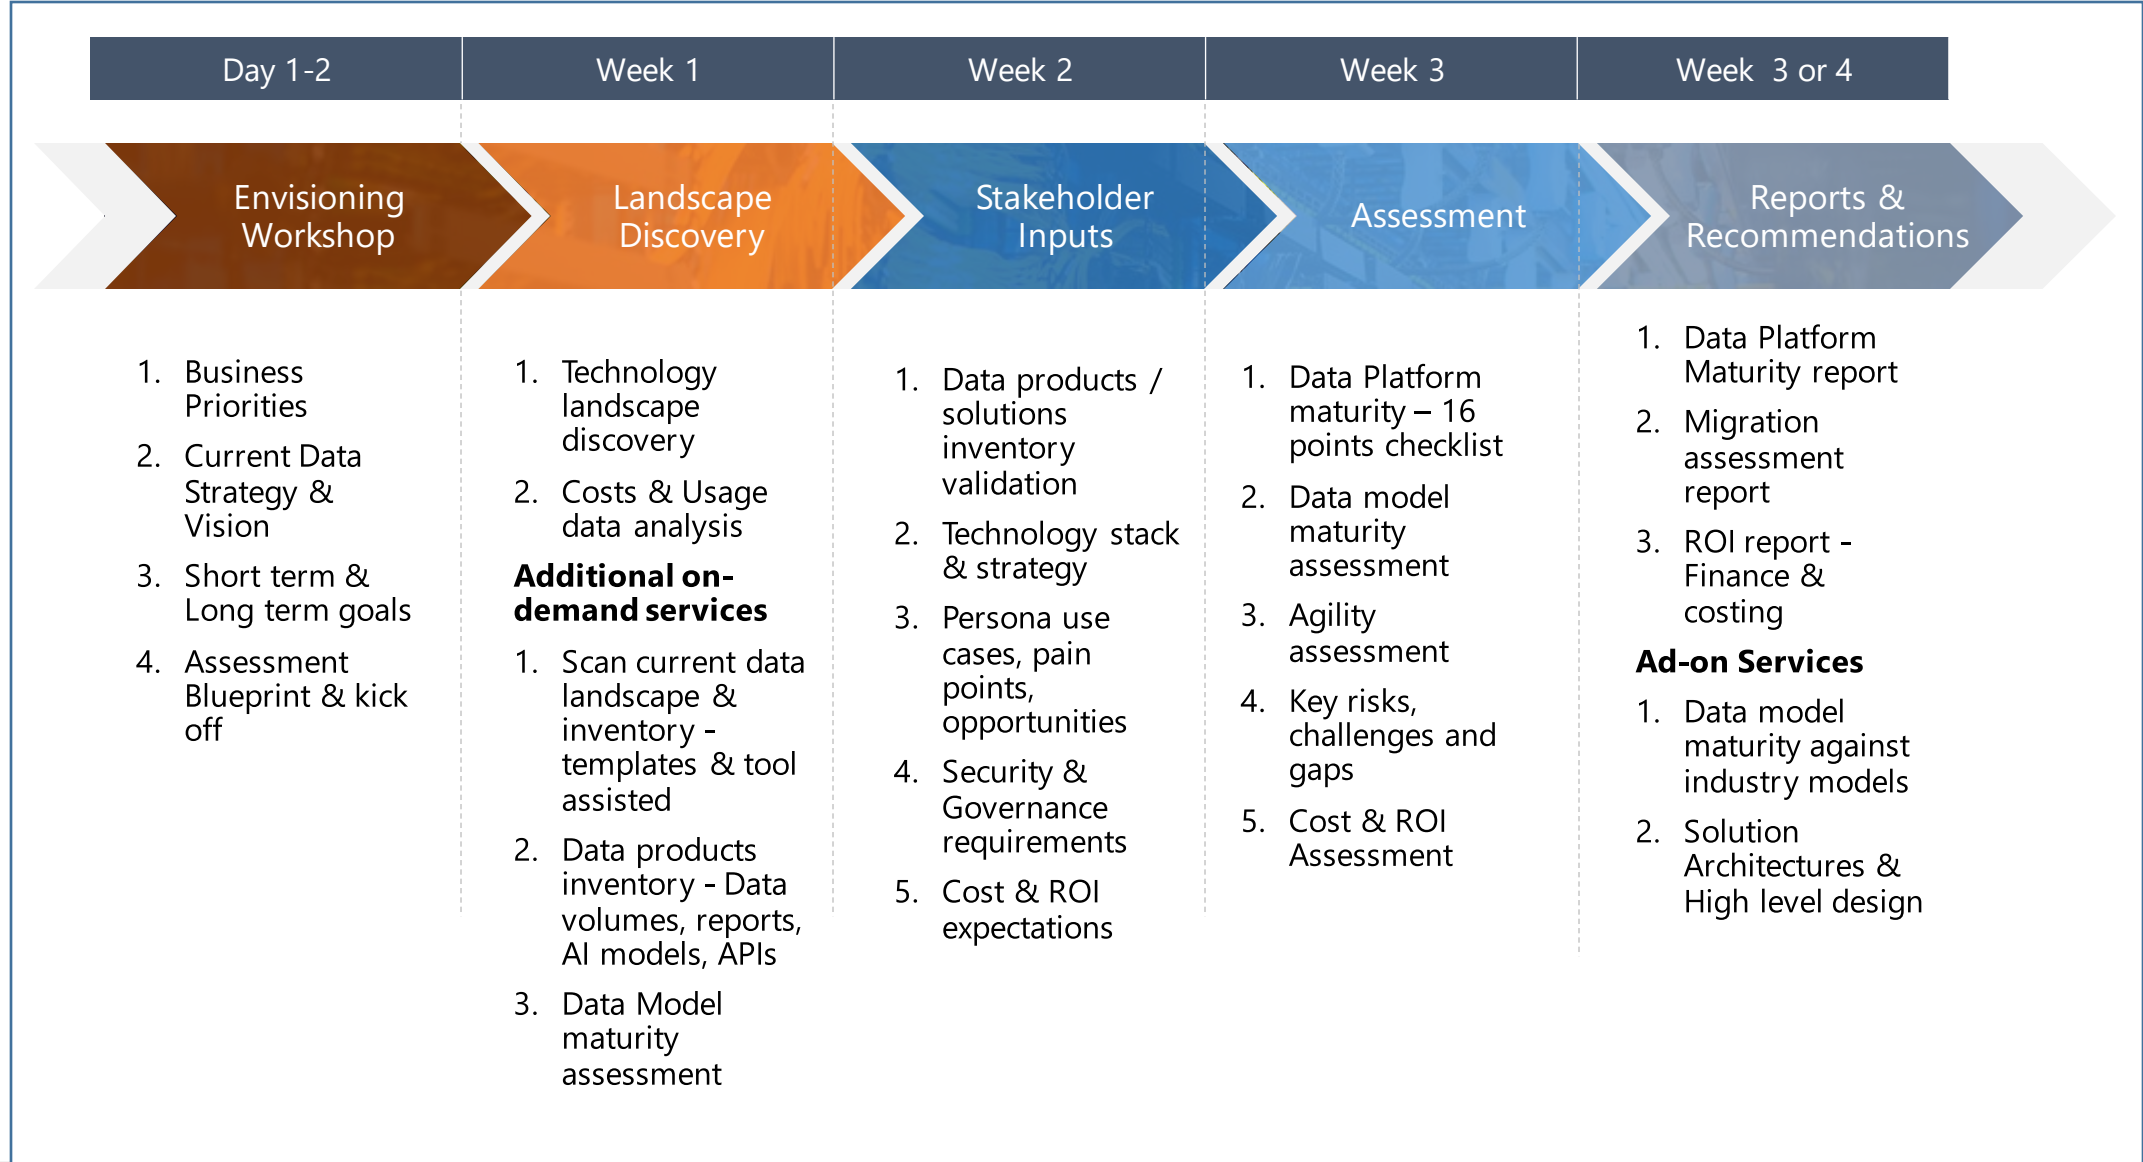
Day 1-2

Envisioning Workshop

1. Business Priorities
2. Current Data Strategy & Vision
3. Short term & Long term goals
4. Assessment Blueprint & kick off

Week 1

Landscape Discovery

1. Technology landscape discovery
2. Costs & Usage data analysis

**Additional on-demand services**

1. Scan current data landscape & inventory - templates & tool assisted
2. Data products inventory - Data volumes, reports, AI models, APIs
3. Data Model maturity assessment

Week 2

Stakeholder Inputs

1. Data products / solutions inventory validation
2. Technology stack & strategy
3. Persona use cases, pain points, opportunities
4. Security & Governance requirements
5. Cost & ROI expectations

Week 3

Assessment

1. Data Platform maturity – 16 points checklist
2. Data model maturity assessment
3. Agility assessment
4. Key risks, challenges and gaps
5. Cost & ROI Assessment

Week 3 or 4

Reports & Recommendations

1. Data Platform Maturity report
2. Migration assessment report
3. ROI report - Finance & costing

**Ad-on Services**

1. Data model maturity against industry models
2. Solution Architectures & High level design